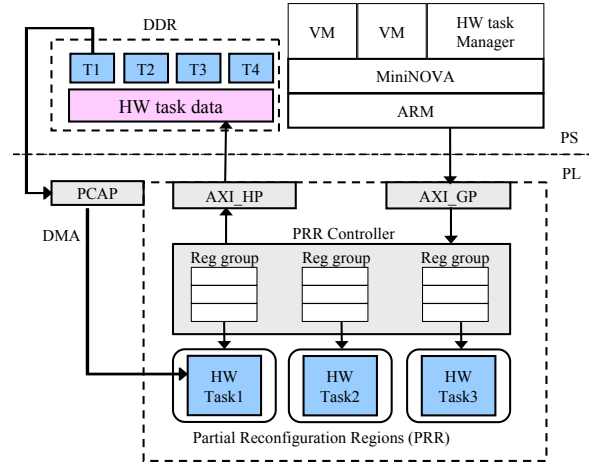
DDR

T1 T2 T3 T4

HW task data

VM

VM

HW task Manager

MiniNOVA

ARM

PS

PL

PCAP

AXI_HP

AXI_GP

DMA

PRR Controller

Reg group

Reg group

Reg group

HW Task1

HW Task2

HW Task3

Partial Reconfiguration Regions (PRR)